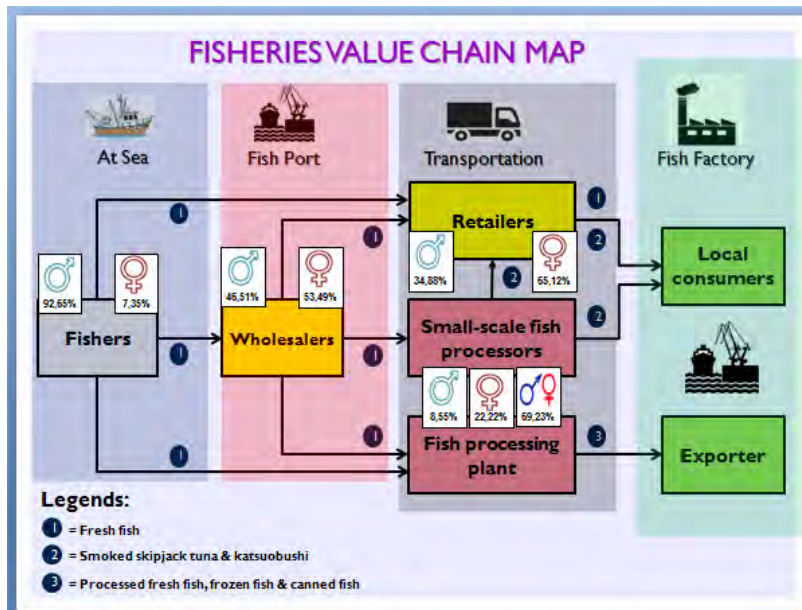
FISHERIES VALUE CHAIN MAP

At Sea

Fish Port

Transportation

Fish Factory

1

Retailers

1

1

2

♂ 34,88%

♀ 65,12%

Local consumers

♂ 92,65%

♀ 7,35%

♂ 46,51%

♀ 53,49%

2

2

Fishers

1

Wholesalers

1

Small-scale fish processors

♂ 8,55%

♀ 22,22%

♂♀ 69,23%

1

Fish processing plant

3

Exporter

1

Legends:

1 = Fresh fish

2 = Smoked skipjack tuna & katsuobushi

3 = Processed fresh fish, frozen fish & canned fish